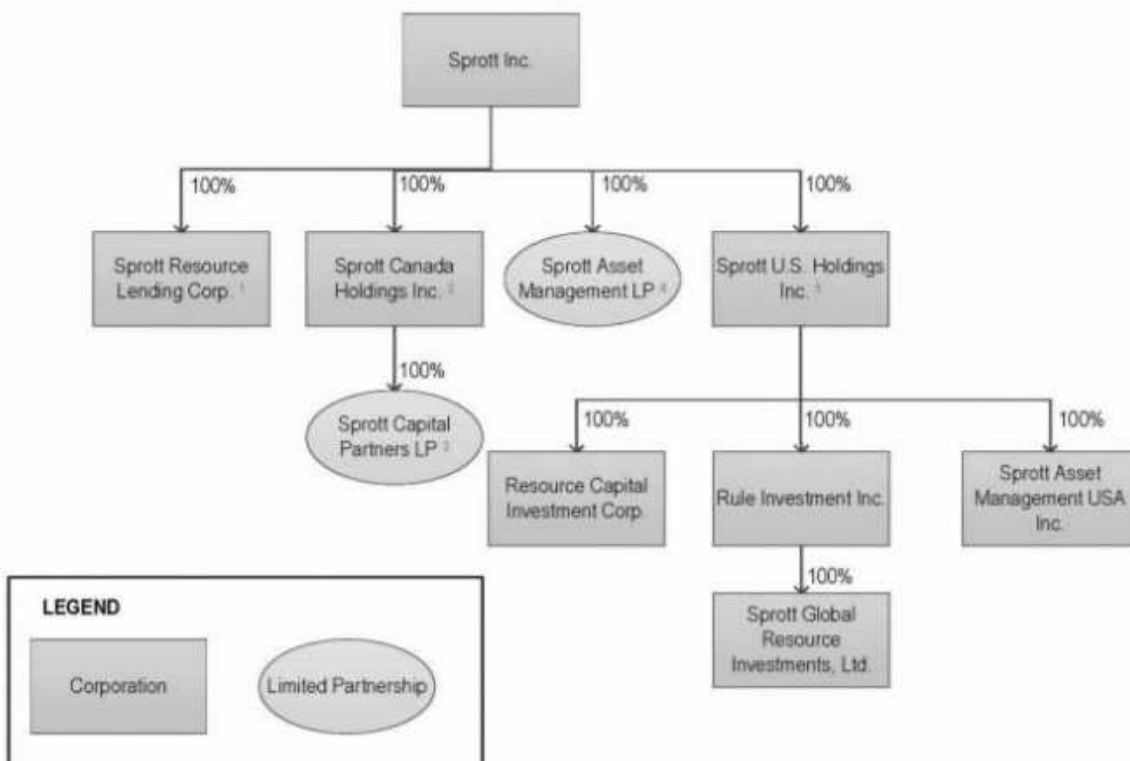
Sprott Inc.

100%

Sprott Resource Lending Corp. $^1$

100%

Sprott Canada Holdings Inc. $^2$

100%

Sprott Asset Management LP $^4$

100%

Sprott U.S. Holdings Inc. $^5$

100%

Sprott Capital Partners LP $^3$

100%

Resource Capital Investment Corp.

100%

Rule Investment Inc.

100%

Sprott Asset Management USA Inc.

100%

Sprott Global Resource Investments, Ltd.

LEGEND

Corporation

Limited Partnership